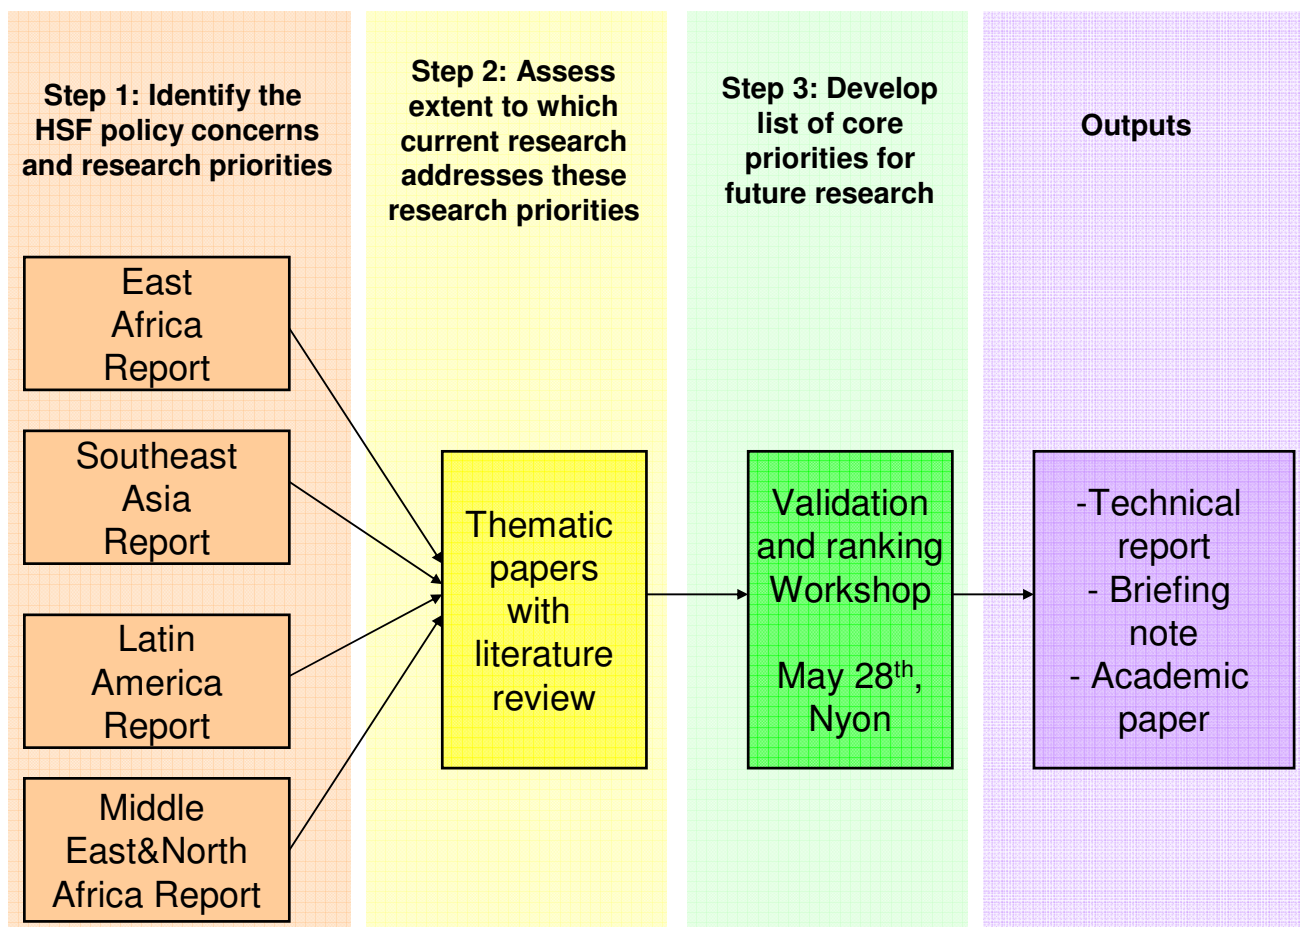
Step 1: Identify the HSF policy concerns and research priorities

Step 2: Assess extent to which current research addresses these research priorities

Step 3: Develop list of core priorities for future research

Outputs

East Africa Report

Southeast Asia Report

Latin America Report

Middle East&North Africa Report

Thematic papers with literature review

Validation and ranking Workshop

May 28$^{th}$, Nyon

-Technical report
- Briefing note
- Academic paper